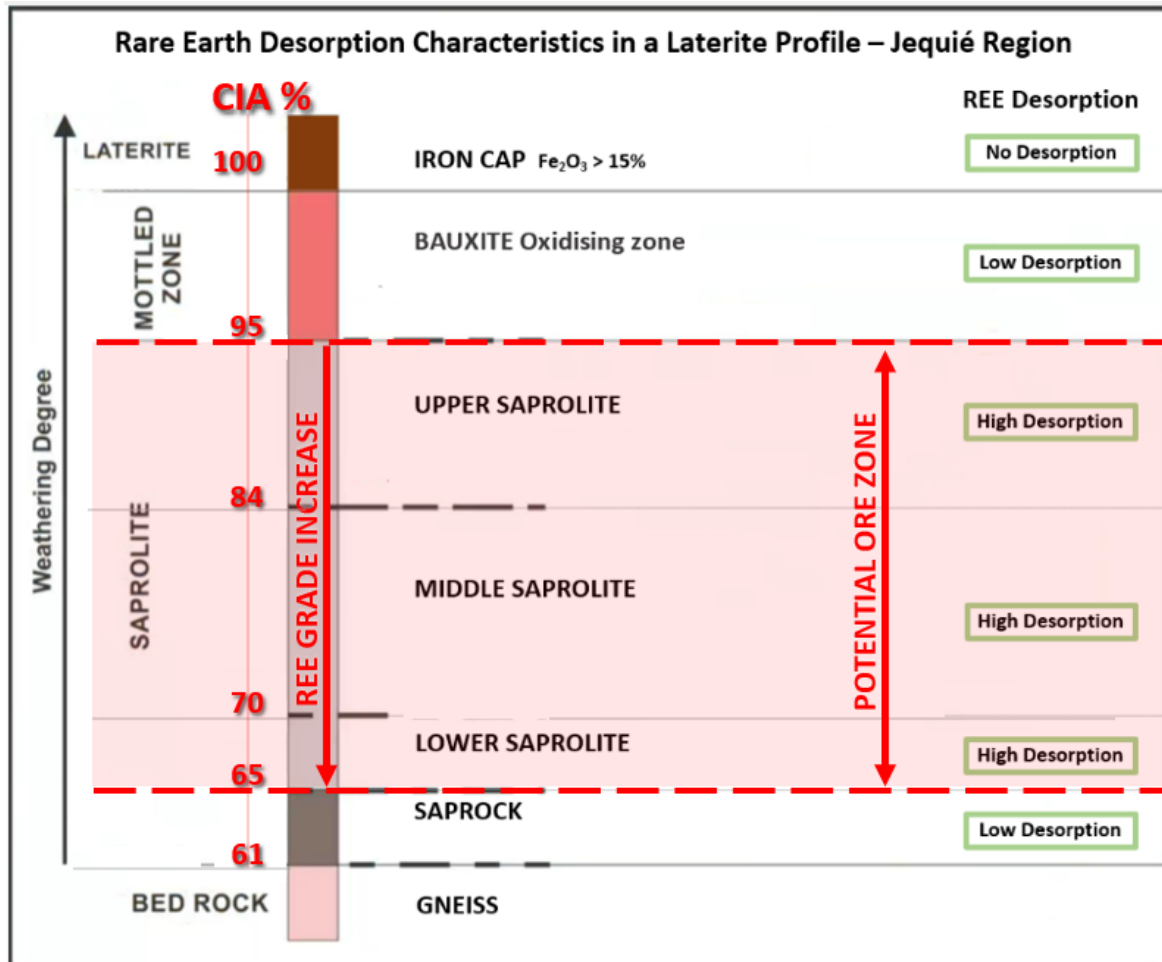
Rare Earth Desorption Characteristics in a Laterite Profile – Jequié Region

CIA %

REE Desorption

Weathering Degree

LATERITE

100

IRON CAP $Fe_2O_3 > 15\%$

No Desorption

MOTTLED ZONE

BAUXITE Oxidising zone

Low Desorption

95

SAPROLITE

REE GRADE INCREASE

POTENTIAL ORE ZONE

UPPER SAPROLITE

High Desorption

84

MIDDLE SAPROLITE

High Desorption

70

LOWER SAPROLITE

High Desorption

65

SAPROCK

Low Desorption

61

BED ROCK

GNEISS